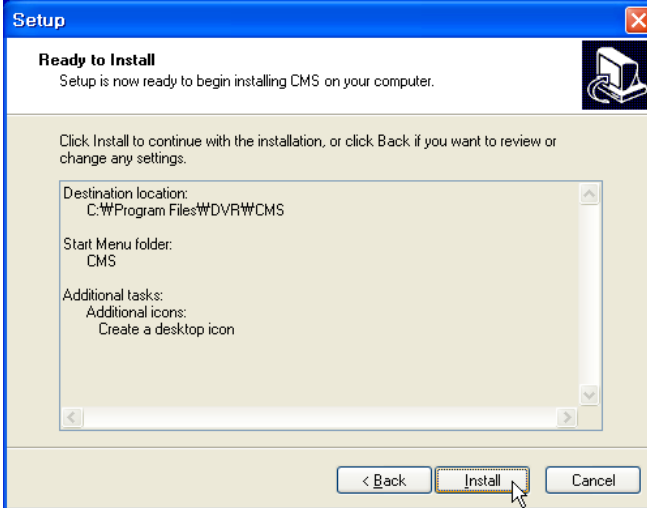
Setup

Ready to Install
Setup is now ready to begin installing CMS on your computer.

Click Install to continue with the installation, or click Back if you want to review or change any settings.

Destination location:
C:₩Program Files₩DVR₩CMS

Start Menu folder:
CMS

Additional tasks:
Additional icons:
Create a desktop icon

< Back
Install
Cancel